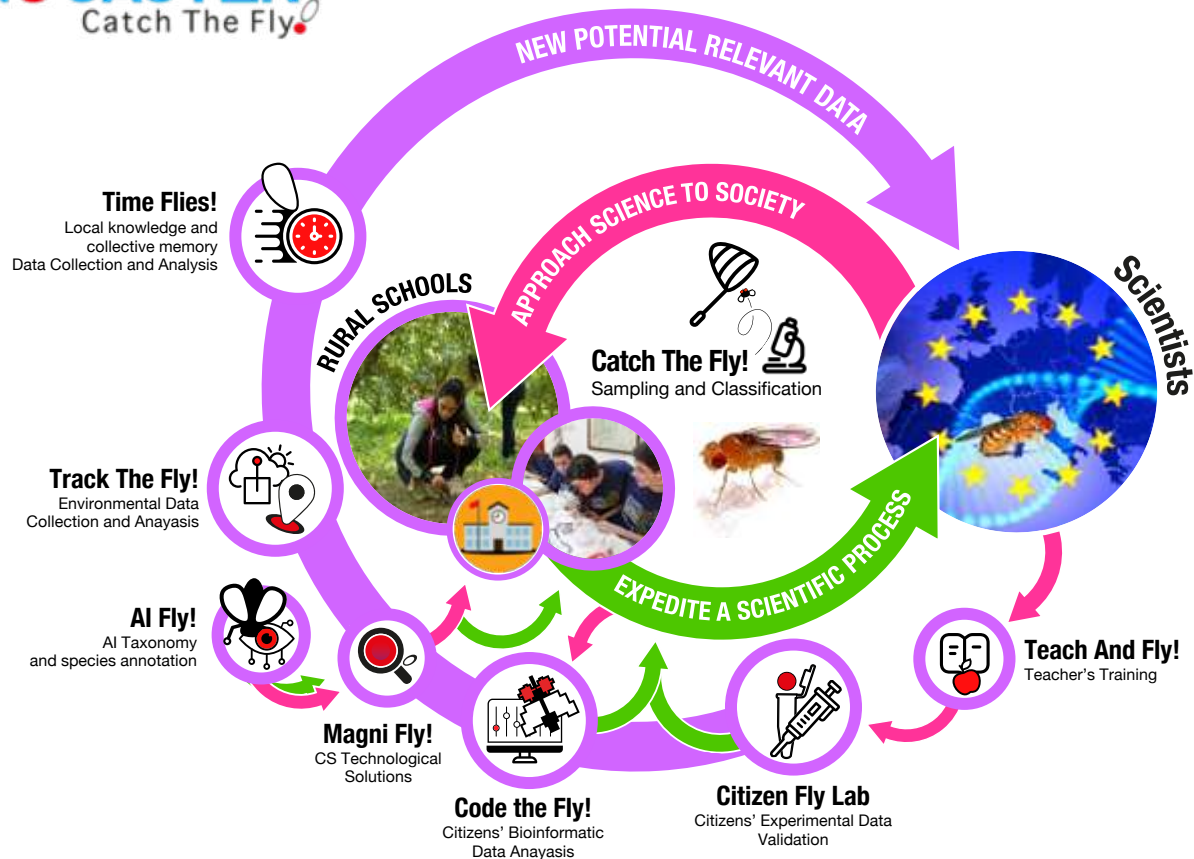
Catch The Fly!

NEW POTENTIAL RELEVANT DATA

APPROACH SCIENCE TO SOCIETY

RURAL SCHOOLS

Scientists

Time Flies!
Local knowledge and collective memory
Data Collection and Analysis

Catch The Fly!
Sampling and Classification

Track The Fly!
Environmental Data Collection and Anayasis

EXPEDITE A SCIENTIFIC PROCESS

AI Fly!
AI Taxonomy and species annotation

Teach And Fly!
Teacher's Training

Magni Fly!
CS Technological Solutions

Code the Fly!
Citizens' Bioinformatic Data Anayasis

Citizen Fly Lab
Citizens' Experimental Data Validation